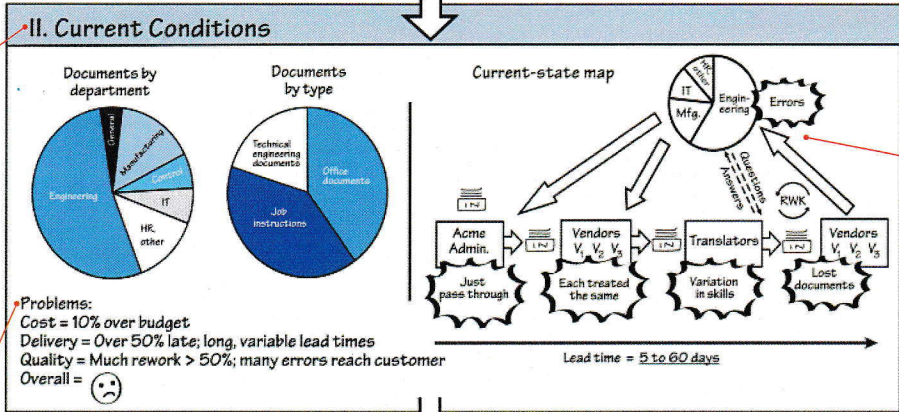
II. Current Conditions

Documents by department

General
Manufacturing
Control
IT
HR, other
Engineering

Documents by type

Technical engineering documents
Office documents
Job instructions

Current-state map

HR, other
IT
Mfg.
Engineering
Errors

Questions
Answers

RWK

IN
Acme Admin.
IN
Vendors $V_1$ $V_2$ $V_3$
IN
Translators
IN
Vendors $V_1$ $V_2$ $V_3$

Just pass through
Each treated the same
Variation in skills
Lost documents

Lead time = 5 to 60 days

Problems:
Cost = 10% over budget
Delivery = Over 50% late; long, variable lead times
Quality = Much rework > 50%; many errors reach customer
Overall =